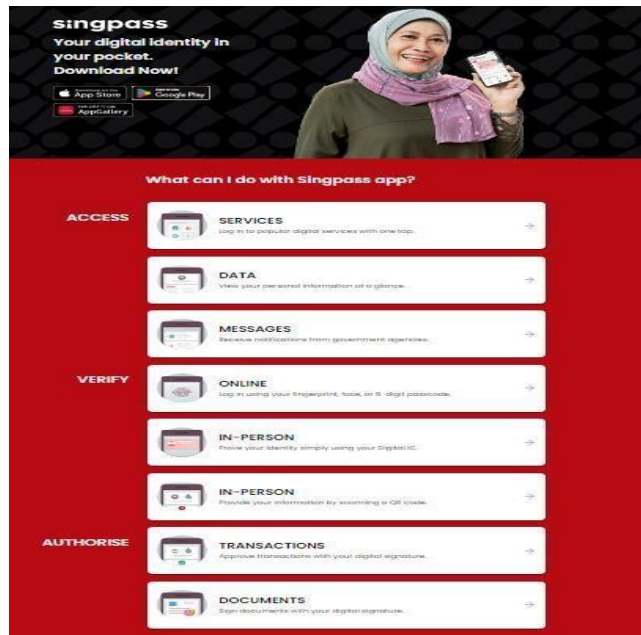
singpass

Your digital identity in your pocket. Download Now!

App Store

Google Play

AppGallery

What can I do with Singpass app?

ACCESS

SERVICES
Log in to popular digital services with one tap.

DATA
View your personal information at a glance.

MESSAGES
Receive notifications from government agencies.

VERIFY

ONLINE
Log in using your fingerprint, face, or 6-digit passcode.

IN-PERSON
Prove your identity simply using your Digital IC.

IN-PERSON
Provide your information by scanning a QR code.

AUTHORISE

TRANSACTIONS
Approve transactions with your digital signature.

DOCUMENTS
Sign documents with your digital signature.